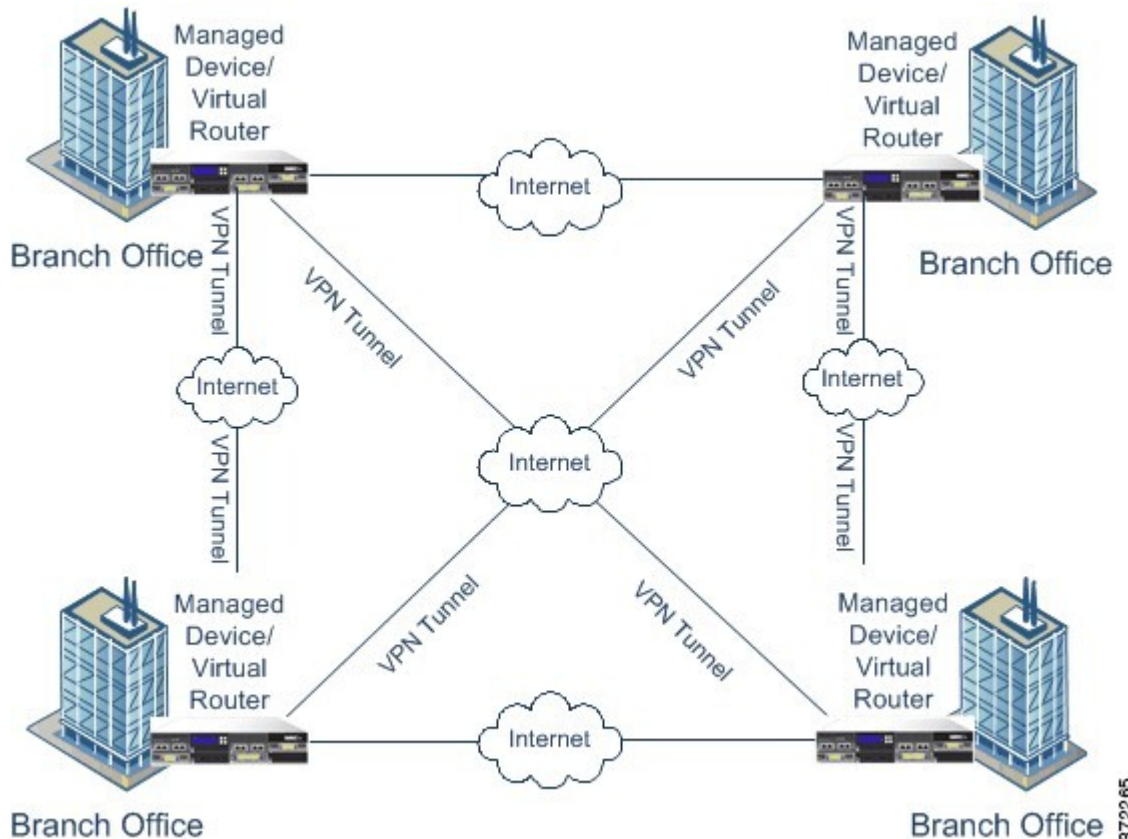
Managed Device/ Virtual Router

Managed Device/ Virtual Router

Internet

Branch Office

Branch Office

VPN Tunnel

VPN Tunnel

VPN Tunnel

VPN Tunnel

Internet

Internet

VPN Tunnel

Internet

VPN Tunnel

VPN Tunnel

VPN Tunnel

Managed Device/ Virtual Router

Managed Device/ Virtual Router

Internet

Branch Office

Branch Office

372265